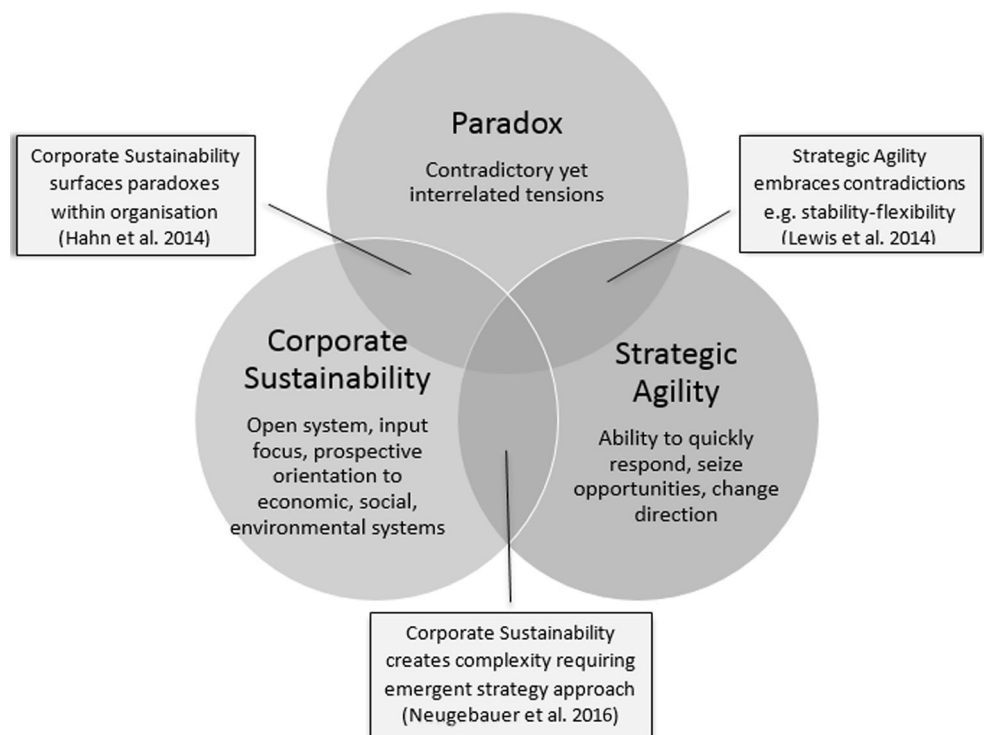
Paradox

Contradictory yet interrelated tensions

Corporate Sustainability surfaces paradoxes within organisation (Hahn et al. 2014)

Strategic Agility embraces contradictions e.g. stability-flexibility (Lewis et al. 2014)

Corporate Sustainability

Open system, input focus, prospective orientation to economic, social, environmental systems

Strategic Agility

Ability to quickly respond, seize opportunities, change direction

Corporate Sustainability creates complexity requiring emergent strategy approach (Neugebauer et al. 2016)